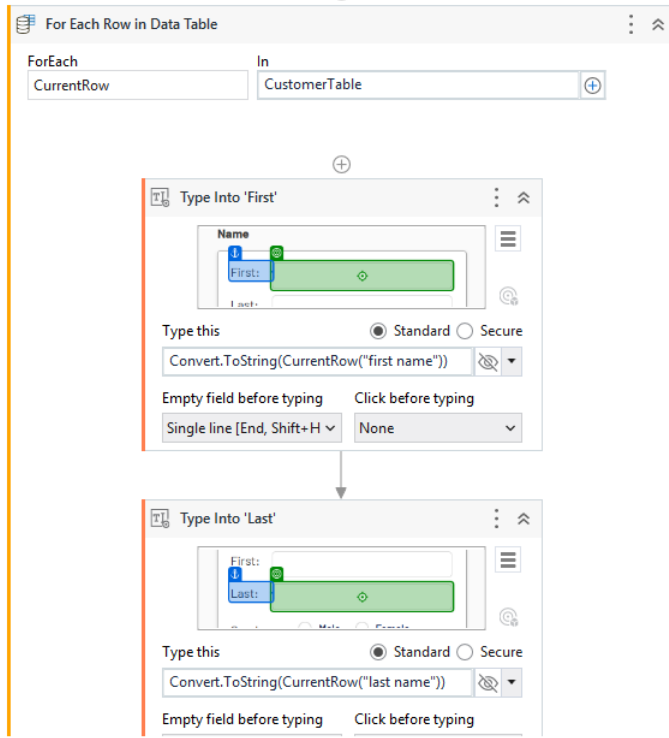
For Each Row in Data Table

ForEach
CurrentRow

In
CustomerTable

Type Into 'First'

Name
First:
Last:

Type this
Standard
Secure
Convert.ToString(CurrentRow("first name"))

Empty field before typing
Single line [End, Shift+H

Click before typing
None

Type Into 'Last'

First:
Last:
Male
Female

Type this
Standard
Secure
Convert.ToString(CurrentRow("last name"))

Empty field before typing
Click before typing